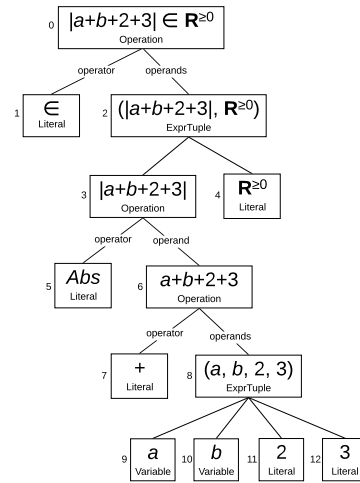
0 $|a+b+2+3| \in \mathbf{R}^{\geq 0}$
Operation

operator
operands

1 $\in$
Literal

2 $(|a+b+2+3|, \mathbf{R}^{\geq 0})$
ExprTuple

3 $|a+b+2+3|$
Operation

4 $\mathbf{R}^{\geq 0}$
Literal

operator
operand

5 $Abs$
Literal

6 $a+b+2+3$
Operation

operator
operands

7 $+$
Literal

8 $(a, b, 2, 3)$
ExprTuple

9 $a$
Variable

10 $b$
Variable

11 2
Literal

12 3
Literal